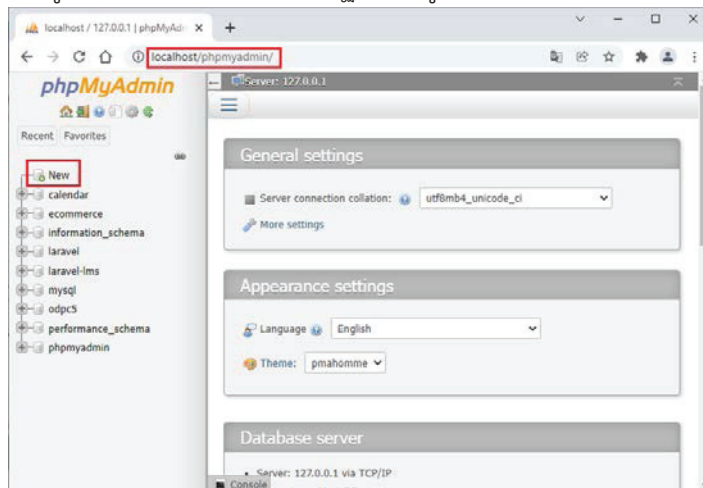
localhost / 127.0.0.1 | phpMyAdm ×
+
localhost/phpmyadmin/
phpMyAdmin
Recent Favorites
New
calendar
ecommerce
information_schema
laravel
laravel-lms
mysql
odpc5
performance_schema
phpmyadmin
Server: 127.0.0.1
General settings
Server connection collation: utf8mb4_unicode_ci
More settings
Appearance settings
Language English
Theme: pmahomme
Database server
Server: 127.0.0.1 via TCP/IP
Console